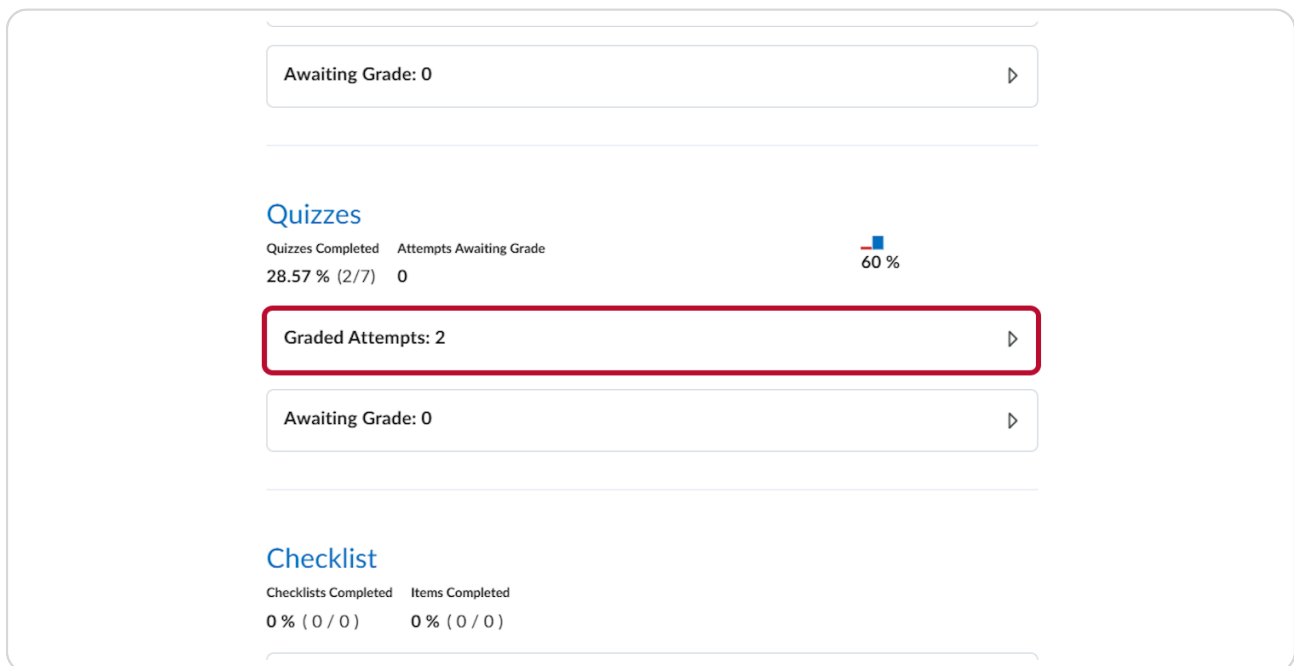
Awaiting Grade: 0

Quizzes

Quizzes Completed
28.57 % (2/7)

Attempts Awaiting Grade
0

60 %

Graded Attempts: 2

Awaiting Grade: 0

Checklist

Checklists Completed
0 % ( 0 / 0 )

Items Completed
0 % ( 0 / 0 )